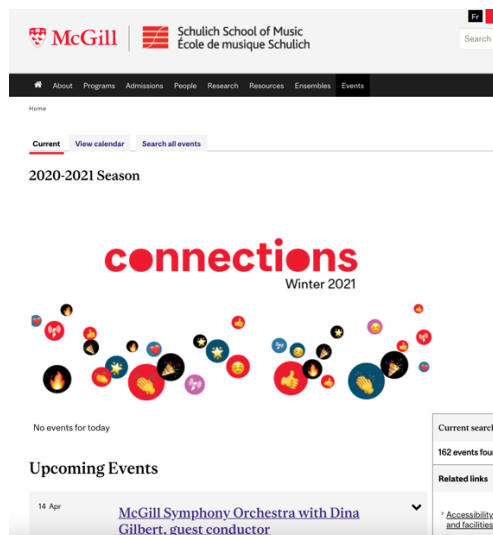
McGill | Schulich School of Music
École de musique Schulich

Fr

Search

About Programs Admissions People Research Resources Ensembles Events

Home

Current View calendar Search all events

2020-2021 Season

connections
Winter 2021

No events for today

Current search

162 events fou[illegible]

Related links

Accessibility and facilities

Upcoming Events

14 Apr

McGill Symphony Orchestra with Dina Gilbert, guest conductor